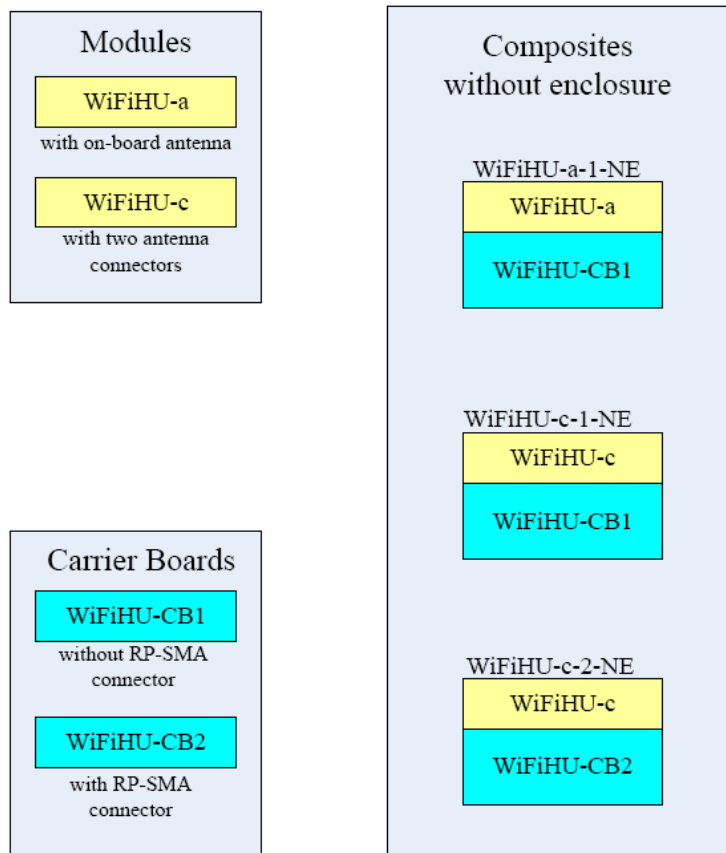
Modules

WiFiHU-a

with on-board antenna

WiFiHU-c

with two antenna connectors

Carrier Boards

WiFiHU-CB1

without RP-SMA connector

WiFiHU-CB2

with RP-SMA connector

Composites without enclosure

WiFiHU-a-1-NE

WiFiHU-a

WiFiHU-CB1

WiFiHU-c-1-NE

WiFiHU-c

WiFiHU-CB1

WiFiHU-c-2-NE

WiFiHU-c

WiFiHU-CB2